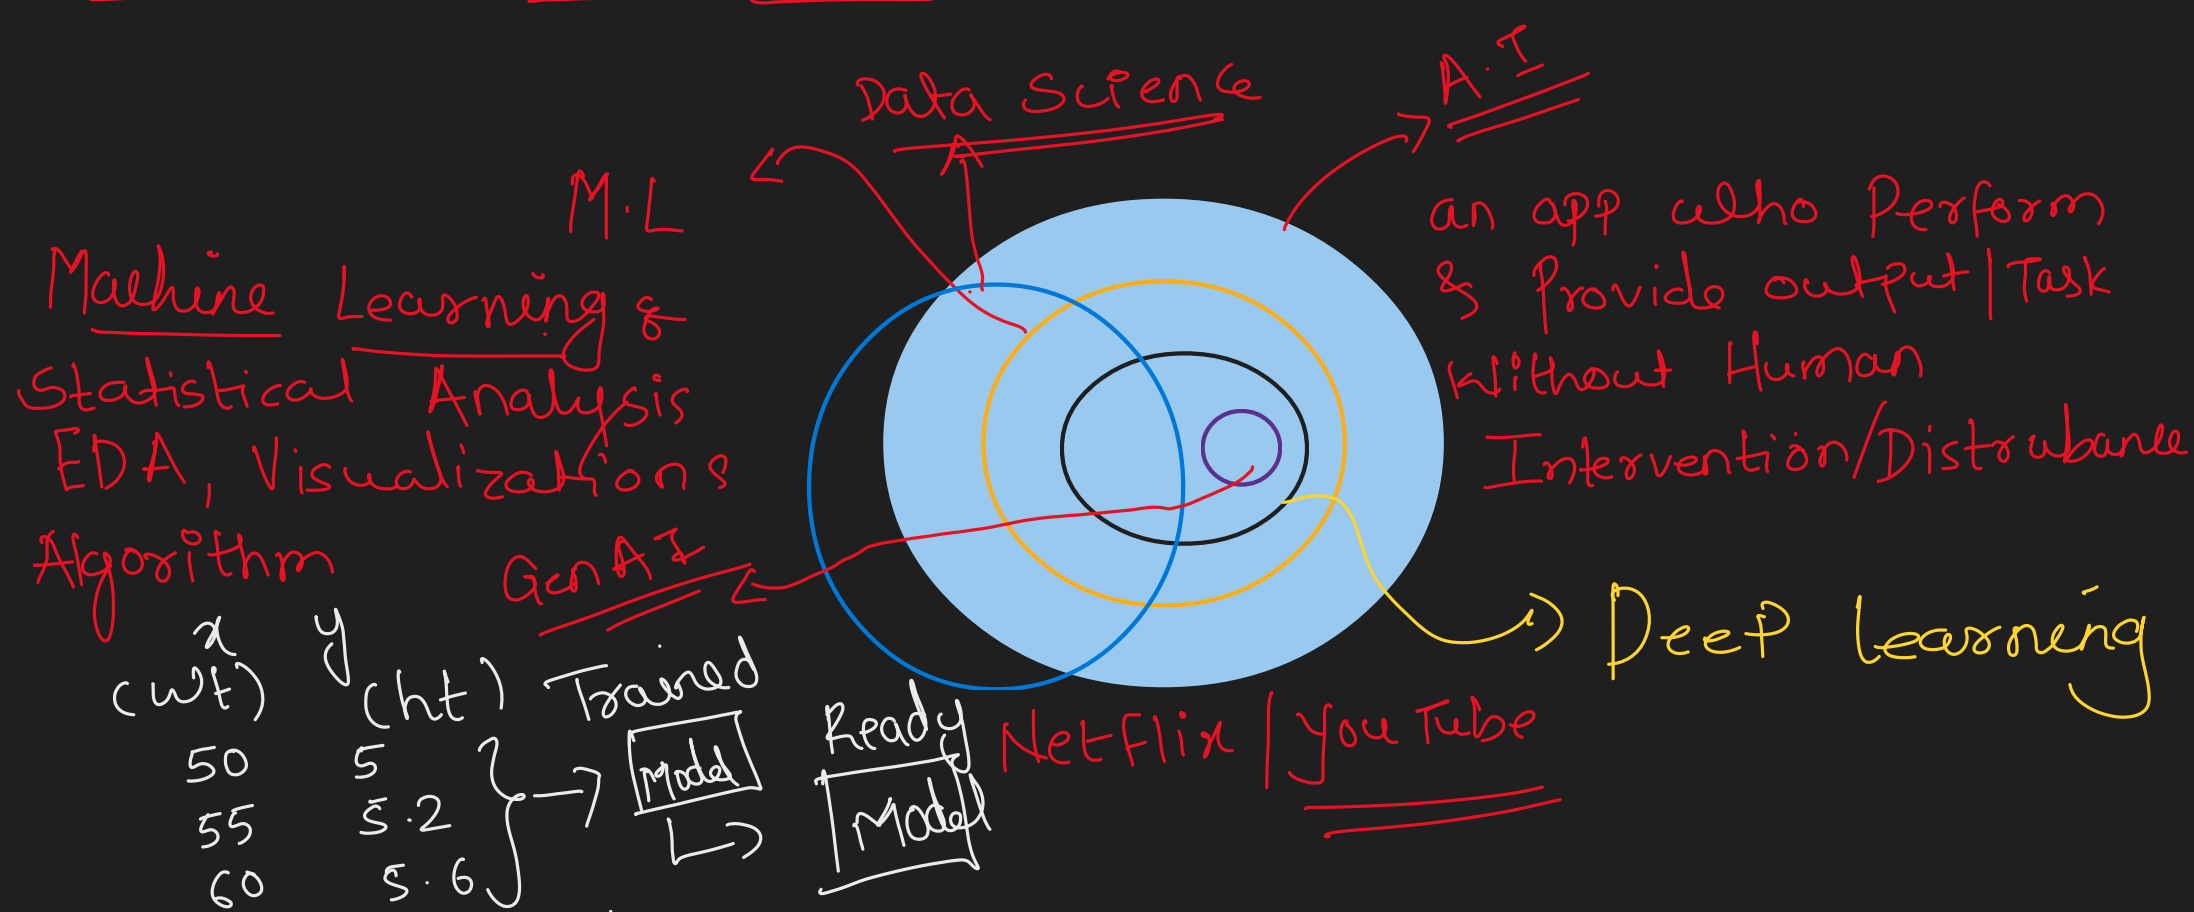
Data Science

A.I

M.L

an app who Perform & Provide output | Task Without Human Intervention/Distrubance

Machine Learning & Statistical Analysis EDA, Visualizations Algorithm

GenAI

Deep learning

x (wt) y (ht)

| x (wt) | y (ht) |
|---|---|
| 50 | 5 |
| 55 | 5.2 |
| 60 | 5.6 |

Trained Model

Ready Model

Netflix | You Tube